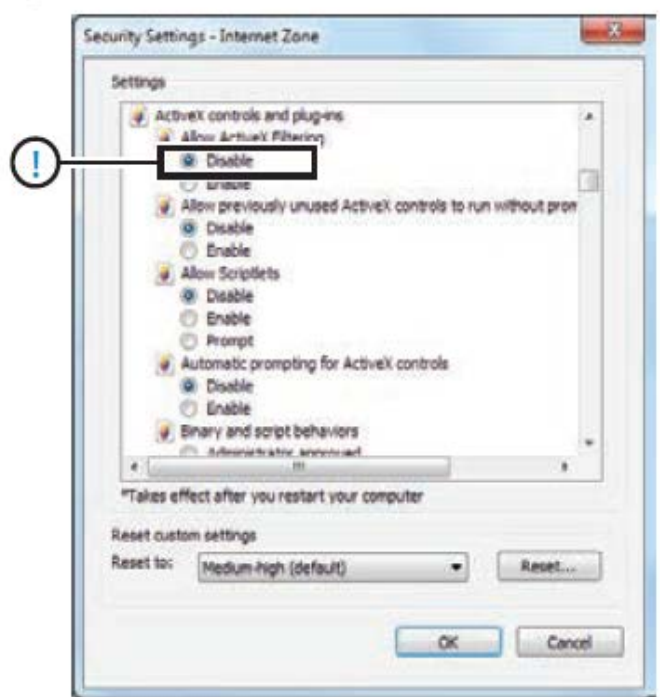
Security Settings - Internet Zone

Settings

ActiveX controls and plug-ins
Allow ActiveX Filtering
Disable
Enable
Allow previously unused ActiveX controls to run without prom
Disable
Enable
Allow Scriptlets
Disable
Enable
Prompt
Automatic prompting for ActiveX controls
Disable
Enable
Binary and script behaviors
Administrator approved

*Takes effect after you restart your computer

Reset custom settings
Reset to: Medium-high (default)
Reset...

OK
Cancel

!